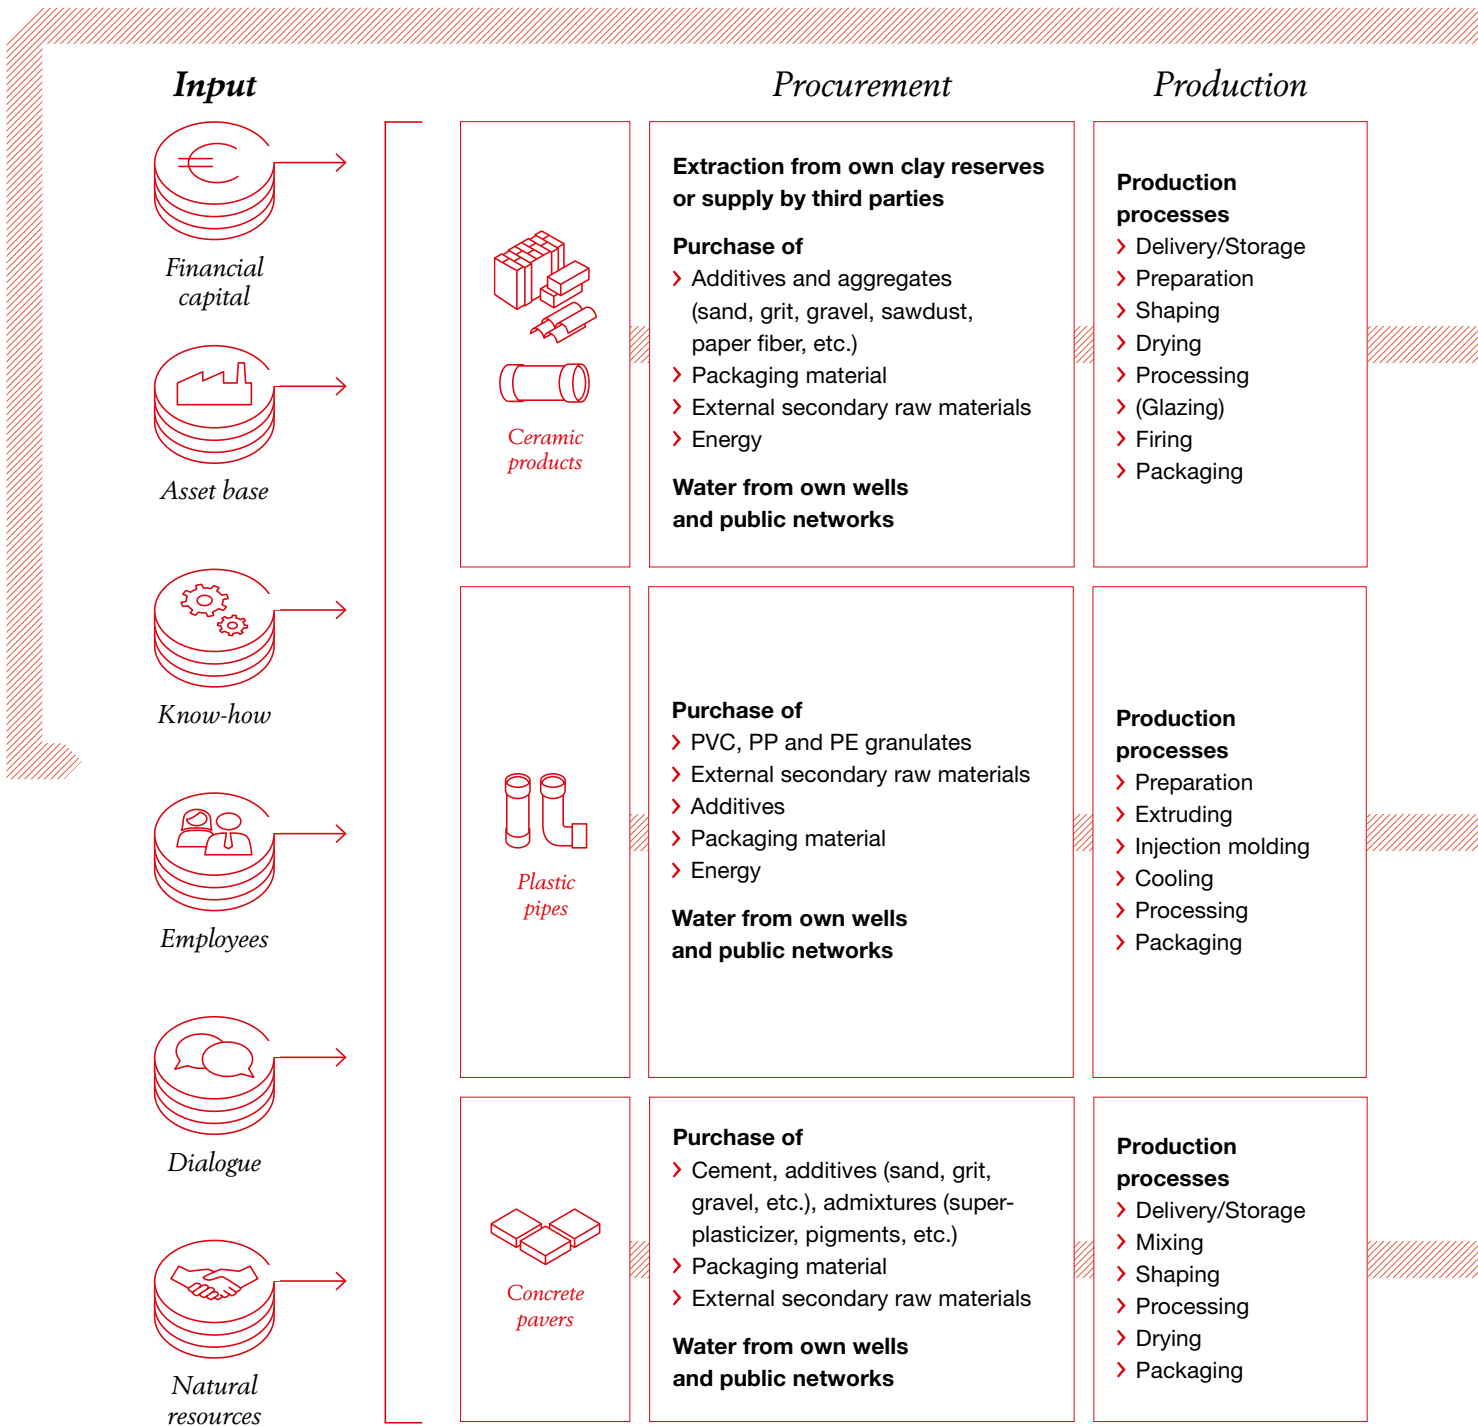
Input

Financial capital

Asset base

Know-how

Employees

Dialogue

Natural resources

Procurement

Production

Ceramic products

Extraction from own clay reserves or supply by third parties

Purchase of
› Additives and aggregates (sand, grit, gravel, sawdust, paper fiber, etc.)
› Packaging material
› External secondary raw materials
› Energy

Water from own wells and public networks

Production processes
› Delivery/Storage
› Preparation
› Shaping
› Drying
› Processing
› (Glazing)
› Firing
› Packaging

Plastic pipes

Purchase of
› PVC, PP and PE granulates
› External secondary raw materials
› Additives
› Packaging material
› Energy

Water from own wells and public networks

Production processes
› Preparation
› Extruding
› Injection molding
› Cooling
› Processing
› Packaging

Concrete pavers

Purchase of
› Cement, additives (sand, grit, gravel, etc.), admixtures (superplasticizer, pigments, etc.)
› Packaging material
› External secondary raw materials

Water from own wells and public networks

Production processes
› Delivery/Storage
› Mixing
› Shaping
› Processing
› Drying
› Packaging